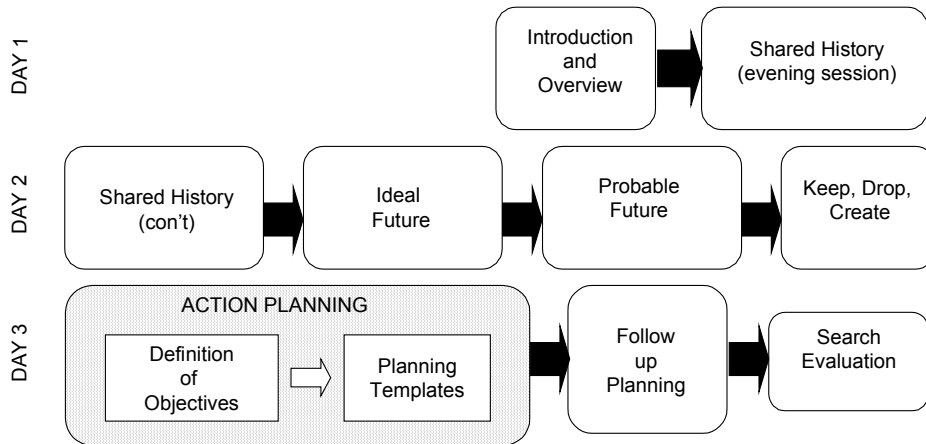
DAY 1

Introduction and Overview

Shared History (evening session)

DAY 2

Shared History (con't)

Ideal Future

Probable Future

Keep, Drop, Create

DAY 3

ACTION PLANNING

Definition of Objectives

Planning Templates

Follow up Planning

Search Evaluation